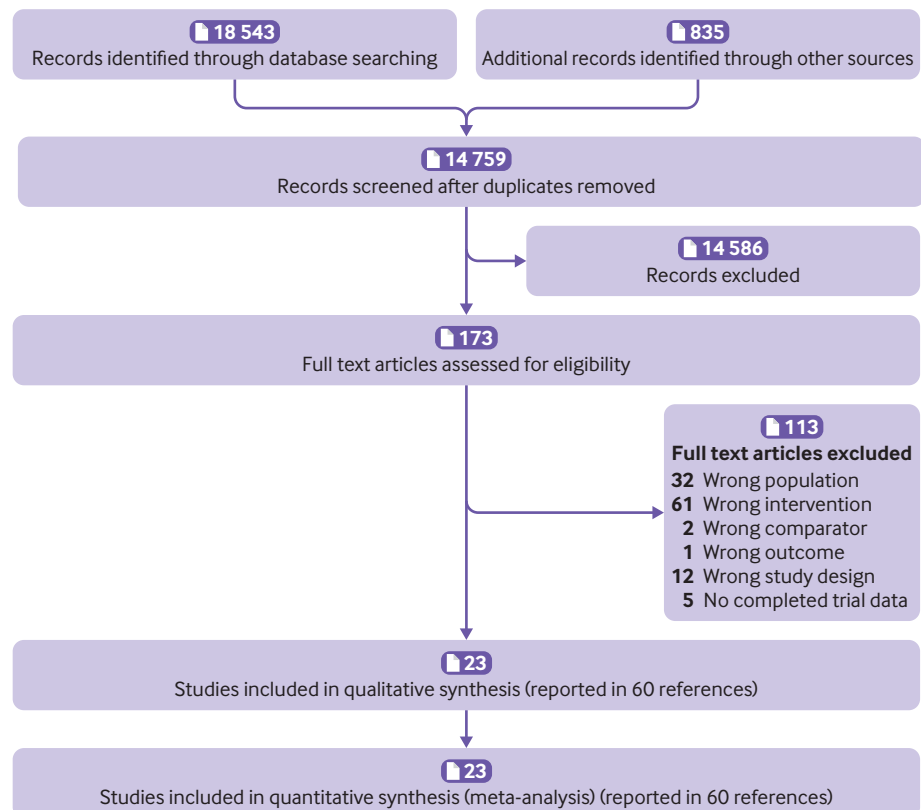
18 543
Records identified through database searching

835
Additional records identified through other sources

14 759
Records screened after duplicates removed

14 586
Records excluded

173
Full text articles assessed for eligibility

113
Full text articles excluded
32 Wrong population
61 Wrong intervention
2 Wrong comparator
1 Wrong outcome
12 Wrong study design
5 No completed trial data

23
Studies included in qualitative synthesis (reported in 60 references)

23
Studies included in quantitative synthesis (meta-analysis) (reported in 60 references)